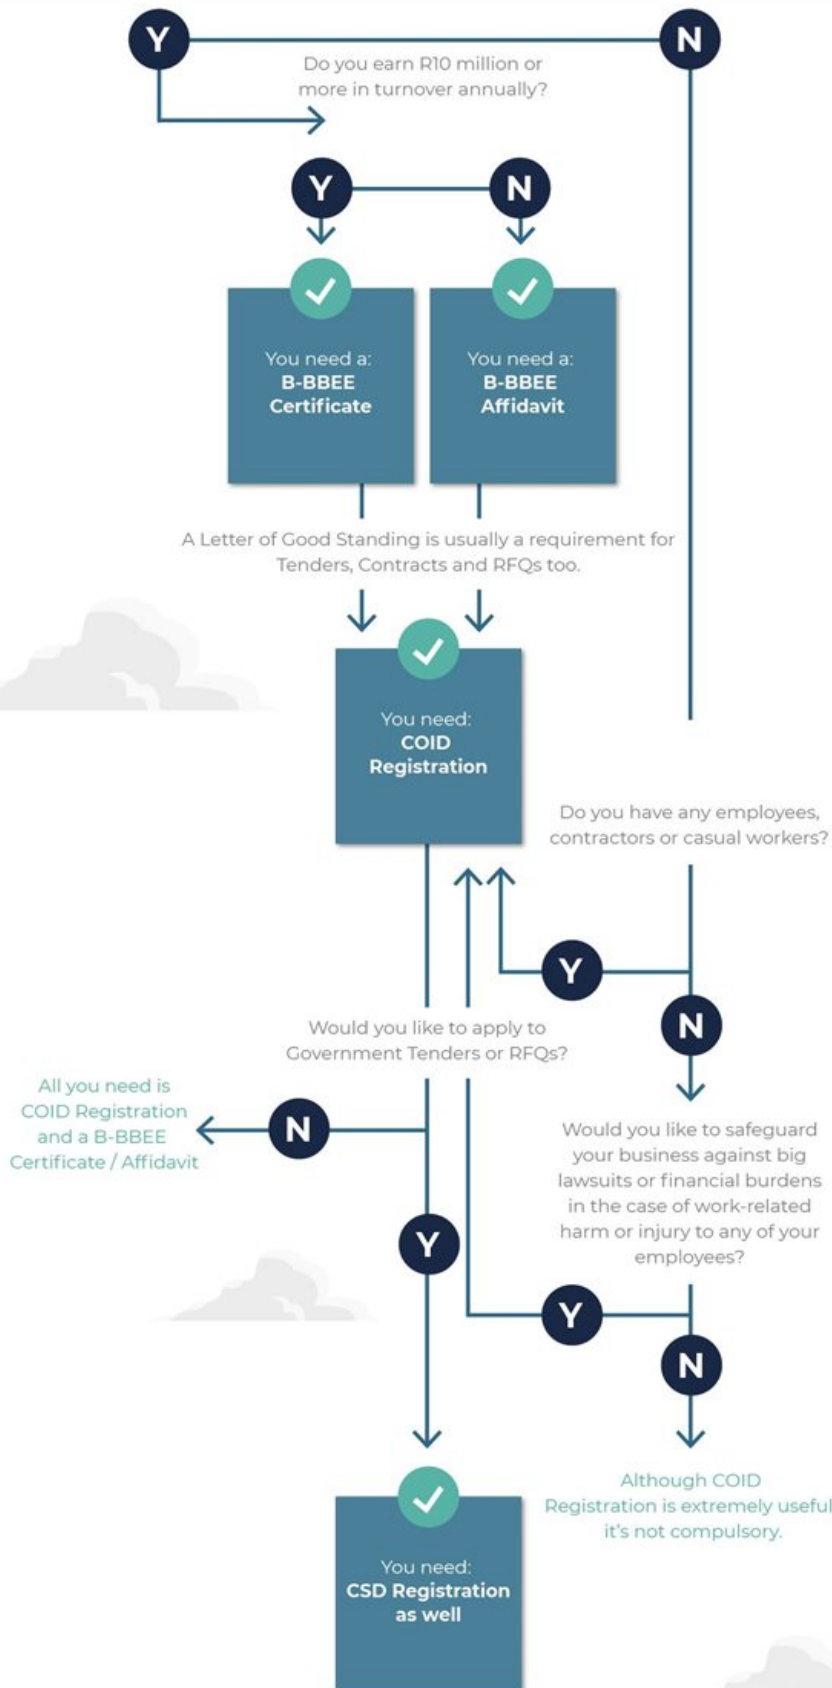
Y

N

Do you earn R10 million or more in turnover annually?

Y

N

You need a:
B-BBEE Certificate

You need a:
B-BBEE Affidavit

A Letter of Good Standing is usually a requirement for Tenders, Contracts and RFQs too.

You need:
COID Registration

Do you have any employees, contractors or casual workers?

Y

N

Would you like to apply to Government Tenders or RFQs?

All you need is COID Registration and a B-BBEE Certificate / Affidavit

N

Would you like to safeguard your business against big lawsuits or financial burdens in the case of work-related harm or injury to any of your employees?

Y

Y

N

Although COID Registration is extremely useful it's not compulsory.

You need:
CSD Registration as well